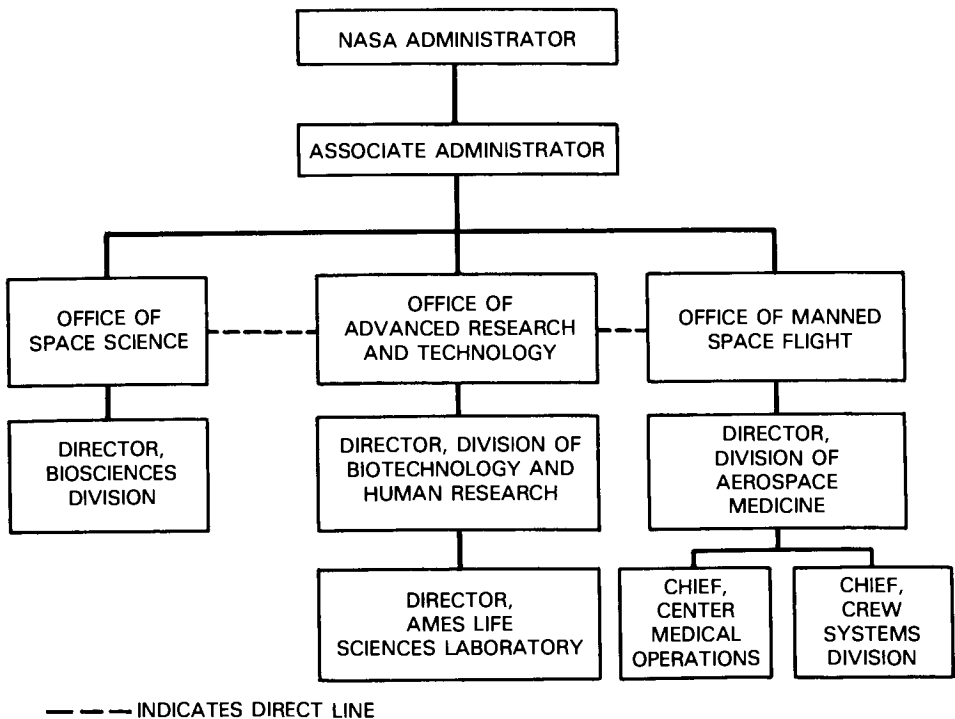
NASA ADMINISTRATOR

ASSOCIATE ADMINISTRATOR

OFFICE OF SPACE SCIENCE

OFFICE OF ADVANCED RESEARCH AND TECHNOLOGY

OFFICE OF MANNED SPACE FLIGHT

DIRECTOR, BIOSCIENCES DIVISION

DIRECTOR, DIVISION OF BIOTECHNOLOGY AND HUMAN RESEARCH

DIRECTOR, DIVISION OF AEROSPACE MEDICINE

DIRECTOR, AMES LIFE SCIENCES LABORATORY

CHIEF, CENTER MEDICAL OPERATIONS

CHIEF, CREW SYSTEMS DIVISION

INDICATES DIRECT LINE